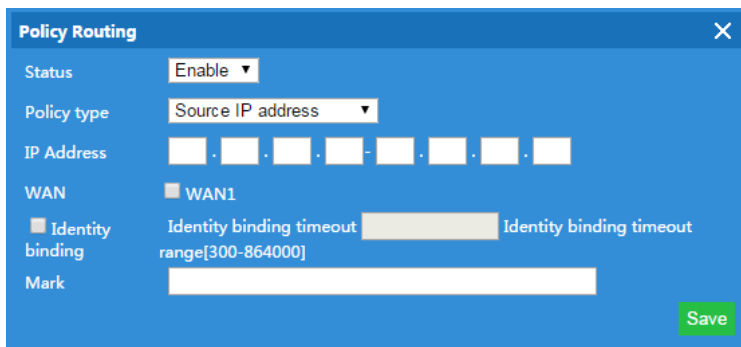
Policy Routing
×

Status Enable ▾

Policy type Source IP address ▾

IP Address . . . - . . .

WAN WAN1

Identity binding Identity binding timeout Identity binding timeout range[300-864000]

Mark

Save